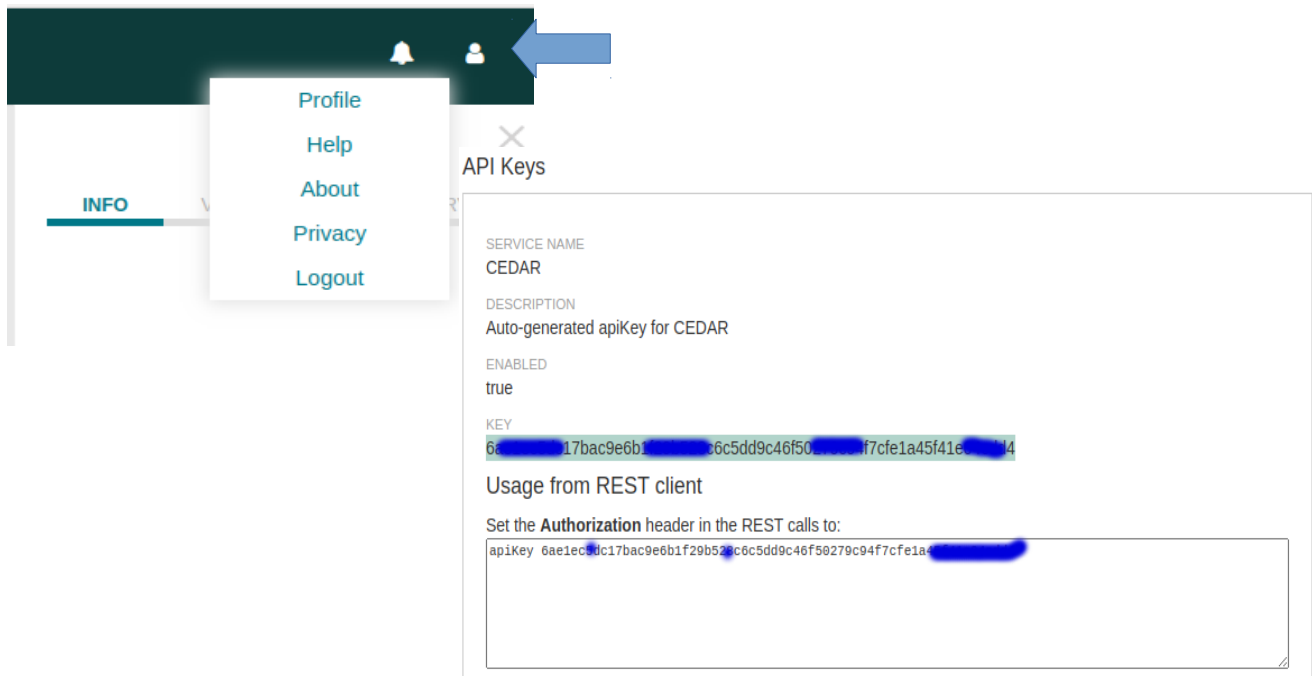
Profile
Help
About
Privacy
Logout

INFO

API Keys

SERVICE NAME
CEDAR

DESCRIPTION
Auto-generated apiKey for CEDAR

ENABLED
true

KEY
6a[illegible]17bac9e6b1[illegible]c6c5dd9c46f50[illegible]f7cfe1a45f41e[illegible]4

Usage from REST client

Set the **Authorization** header in the REST calls to:

apiKey 6ae1ec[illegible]dc17bac9e6b1f29b52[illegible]c6c5dd9c46f50279c94f7cfe1a4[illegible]